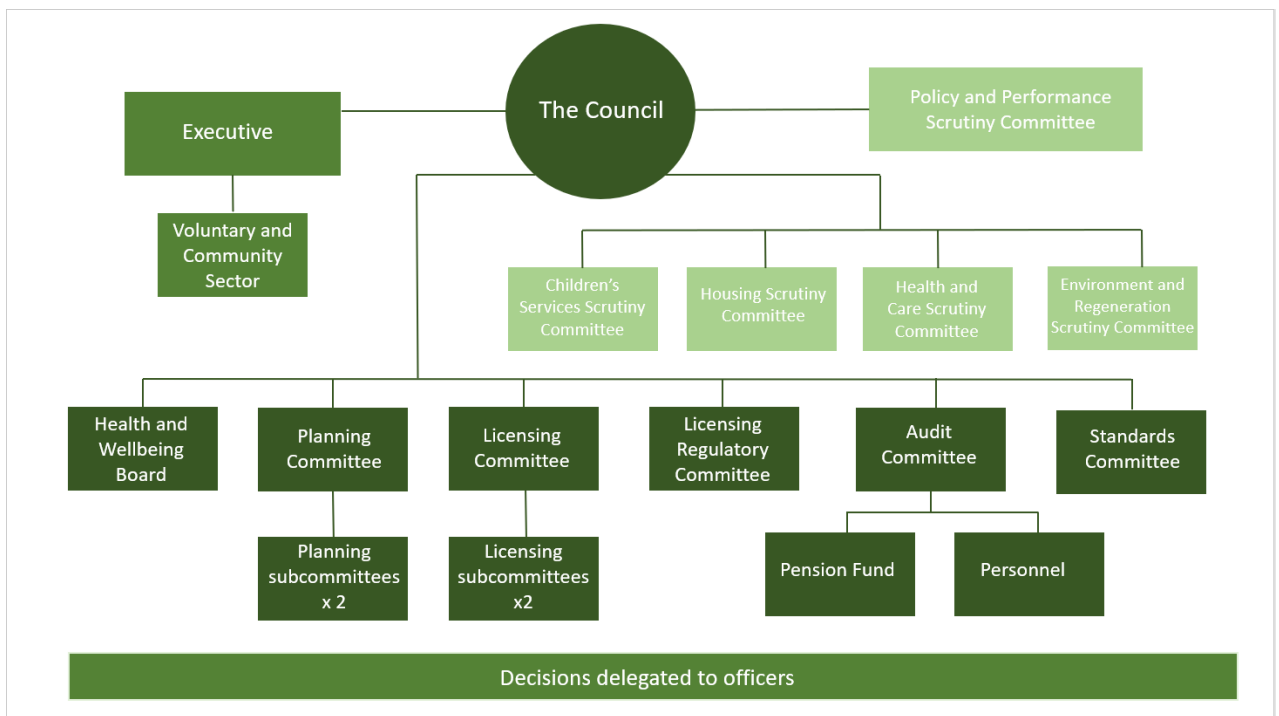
The Council

Executive

Policy and Performance Scrutiny Committee

Voluntary and Community Sector

Children's Services Scrutiny Committee

Housing Scrutiny Committee

Health and Care Scrutiny Committee

Environment and Regeneration Scrutiny Committee

Health and Wellbeing Board

Planning Committee

Licensing Committee

Licensing Regulatory Committee

Audit Committee

Standards Committee

Planning subcommittees x 2

Licensing subcommittees x2

Pension Fund

Personnel

Decisions delegated to officers